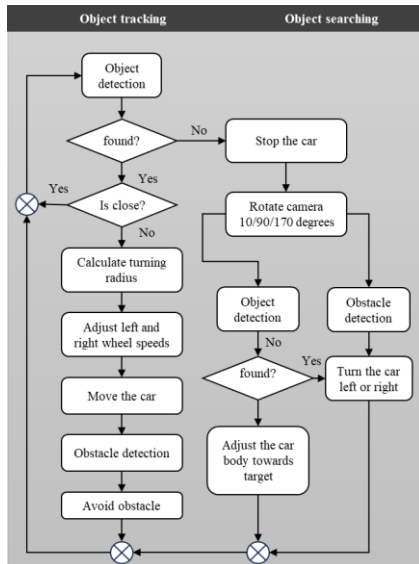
Object tracking

Object searching

Object detection

found?

No

Stop the car

Yes

Yes

Is close?

Rotate camera 10/90/170 degrees

No

Calculate turning radius

Object detection

Obstacle detection

Adjust left and right wheel speeds

No

Yes

found?

Turn the car left or right

Move the car

Obstacle detection

Adjust the car body towards target

Avoid obstacle